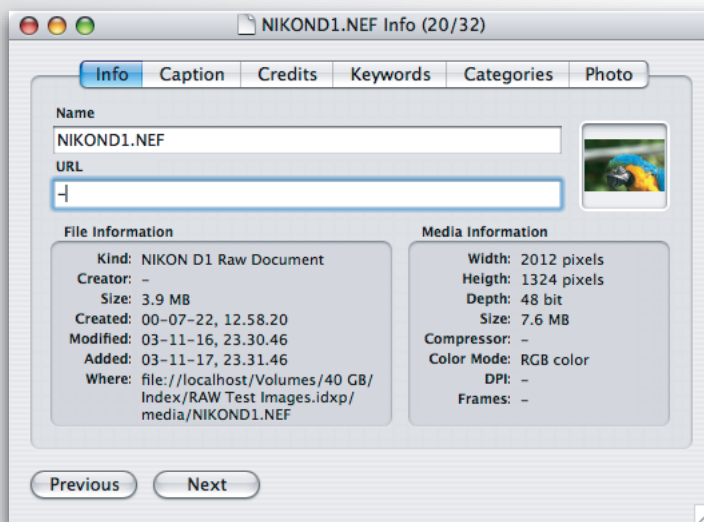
NIKOND1.NEF Info (20/32)

Info | Caption | Credits | Keywords | Categories | Photo

Name
NIKOND1.NEF

URL
–

File Information
Kind: NIKON D1 Raw Document
Creator: –
Size: 3.9 MB
Created: 00-07-22, 12.58.20
Modified: 03-11-16, 23.30.46
Added: 03-11-17, 23.31.46
Where: file://localhost/Volumes/40 GB/Index/RAW Test Images.idxp/media/NIKOND1.NEF

Media Information
Width: 2012 pixels
Heigth: 1324 pixels
Depth: 48 bit
Size: 7.6 MB
Compressor: –
Color Mode: RGB color
DPI: –
Frames: –

Previous
Next